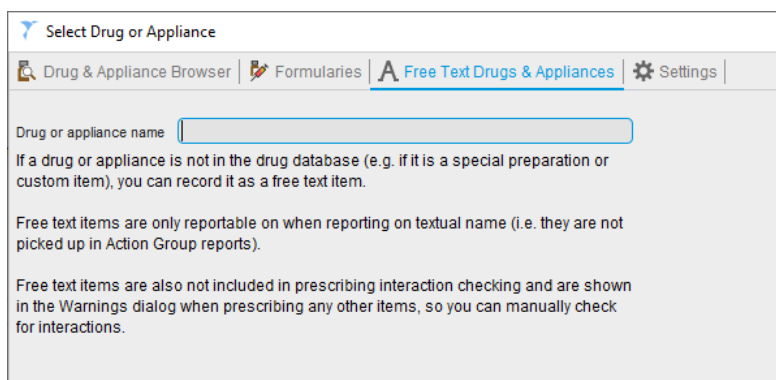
Select Drug or Appliance

Drug & Appliance Browser | Formularies | Free Text Drugs & Appliances | Settings |

Drug or appliance name

If a drug or appliance is not in the drug database (e.g. if it is a special preparation or custom item), you can record it as a free text item.

Free text items are only reportable on when reporting on textual name (i.e. they are not picked up in Action Group reports).

Free text items are also not included in prescribing interaction checking and are shown in the Warnings dialog when prescribing any other items, so you can manually check for interactions.